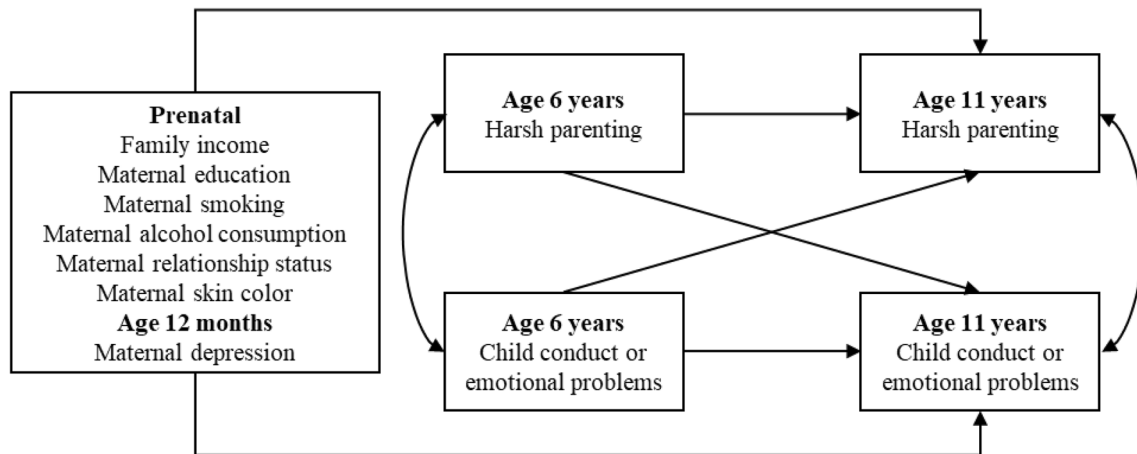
Prenatal
Family income
Maternal education
Maternal smoking
Maternal alcohol consumption
Maternal relationship status
Maternal skin color
Age 12 months
Maternal depression

Age 6 years
Harsh parenting

Age 11 years
Harsh parenting

Age 6 years
Child conduct or emotional problems

Age 11 years
Child conduct or emotional problems